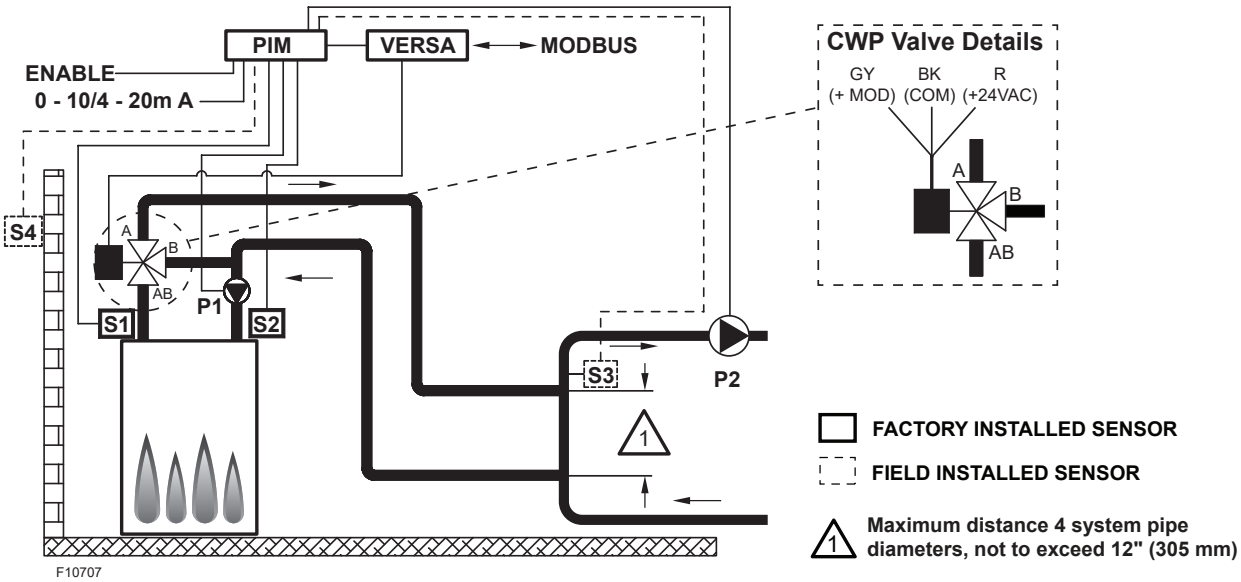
PIM
VERSA
MODBUS
ENABLE
0 - 10/4 - 20m A
S4
A
B
AB
P1
S1
S2
S3
P2
1
CWP Valve Details
GY (+ MOD)
BK (COM)
R (+24VAC)
A
B
AB
FACTORY INSTALLED SENSOR
FIELD INSTALLED SENSOR
1 Maximum distance 4 system pipe diameters, not to exceed 12" (305 mm)
F10707